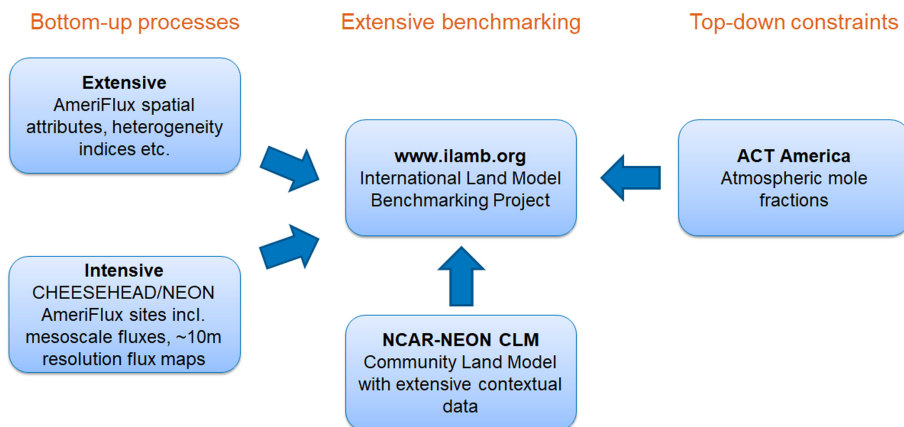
Bottom-up processes

Extensive benchmarking

Top-down constraints

**Extensive**
AmeriFlux spatial attributes, heterogeneity indices etc.

**www.ilamb.org**
International Land Model Benchmarking Project

**ACT America**
Atmospheric mole fractions

**Intensive**
CHEESEHEAD/NEON AmeriFlux sites incl. mesoscale fluxes, ~10m resolution flux maps

**NCAR-NEON CLM**
Community Land Model with extensive contextual data